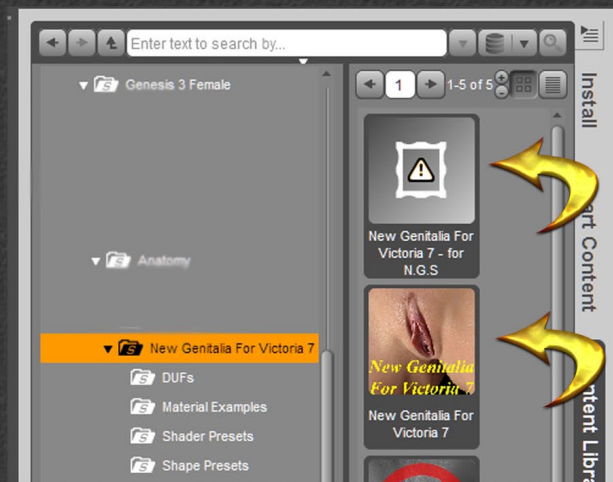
Enter text to search by...

Genesis 3 Female

Anatomy

New Genitalia For Victoria 7

DUFs

Material Examples

Shader Presets

Shape Presets

1

1-5 of 5

New Genitalia For Victoria 7 - for N.G.S

New Genitalia For Victoria 7

New Genitalia For Victoria 7

Install

rt Content

ntent Libra